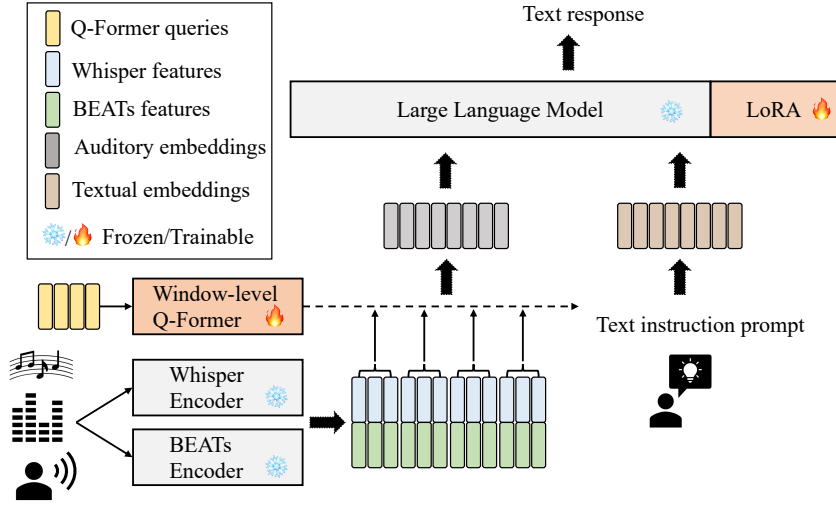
Q-Former queries
Whisper features
BEATs features
Auditory embeddings
Textual embeddings
❄️/🔥 Frozen/Trainable

Text response

Large Language Model ❄️

LoRA 🔥

Window-level Q-Former 🔥

Text instruction prompt

Whisper Encoder ❄️

BEATs Encoder ❄️